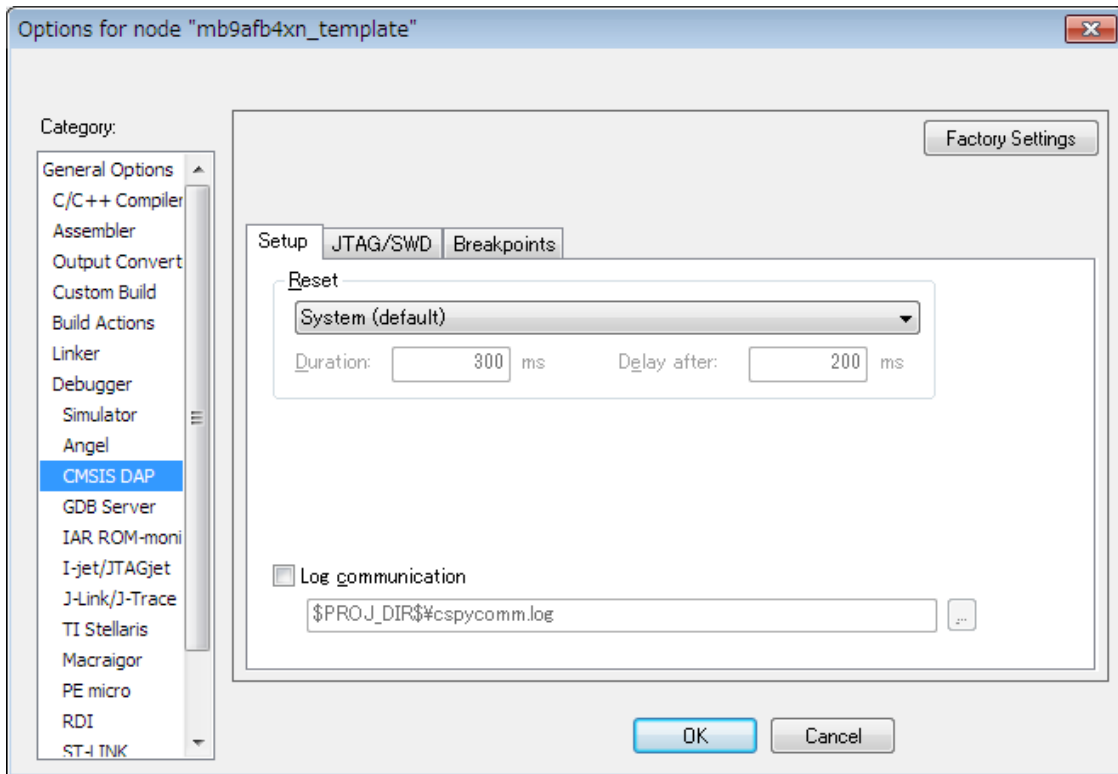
Options for node "mb9afb4xn_template"

Category:

General Options
C/C++ Compiler
Assembler
Output Convert
Custom Build
Build Actions
Linker
Debugger
Simulator
Angel
CMSIS DAP
GDB Server
IAR ROM-moni
I-jet/JTAGjet
J-Link/J-Trace
TI Stellaris
Macraigor
PE micro
RDI
ST-LINK

Factory Settings

Setup | JTAG/SWD | Breakpoints

Reset
System (default)
Duration: 300 ms Delay after: 200 ms

Log communication
$PROJ_DIR$¥cspycomm.log
...

OK
Cancel